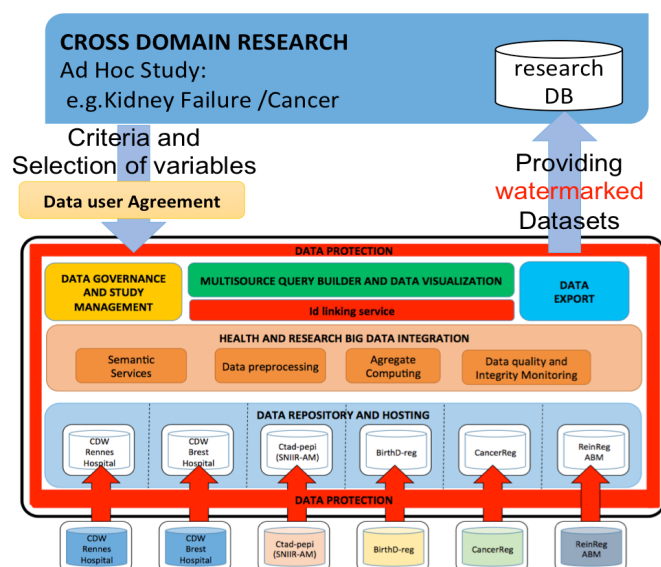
CROSS DOMAIN RESEARCH
Ad Hoc Study:
e.g.Kidney Failure /Cancer

research DB

Criteria and Selection of variables

Data user Agreement

Providing watermarked Datasets

DATA PROTECTION

DATA GOVERNANCE AND STUDY MANAGEMENT

MULTISOURCE QUERY BUILDER AND DATA VISUALIZATION

Id linking service

DATA EXPORT

HEALTH AND RESEARCH BIG DATA INTEGRATION

Semantic Services

Data preprocessing

Agregate Computing

Data quality and Integrity Monitoring

DATA REPOSITORY AND HOSTING

CDW Rennes Hospital

CDW Brest Hospital

Ctad-pepi (SNIIR-AM)

BirthD-reg

CancerReg

ReinReg ABM

DATA PROTECTION

CDW Rennes Hospital

CDW Brest Hospital

Ctad-pepi (SNIIR-AM)

BirthD-reg

CancerReg

ReinReg ABM